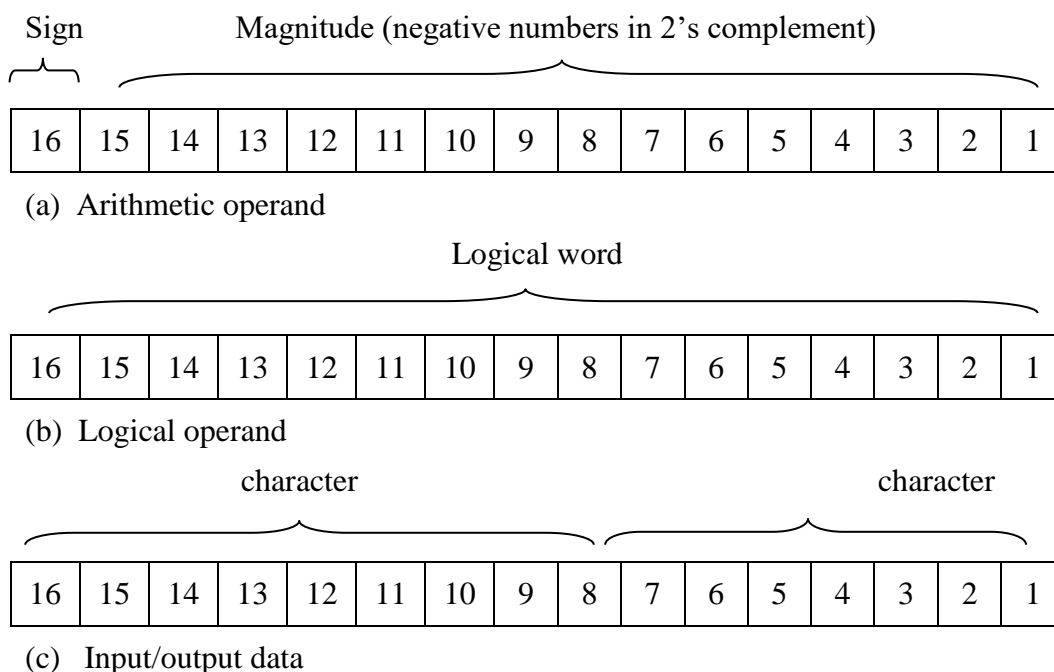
Sign Magnitude (negative numbers in 2's complement)

| 16 | 15 | 14 | 13 | 12 | 11 | 10 | 9 | 8 | 7 | 6 | 5 | 4 | 3 | 2 | 1 |
|---|---|---|---|---|---|---|---|---|---|---|---|---|---|---|---|

(a) Arithmetic operand

Logical word

| 16 | 15 | 14 | 13 | 12 | 11 | 10 | 9 | 8 | 7 | 6 | 5 | 4 | 3 | 2 | 1 |
|---|---|---|---|---|---|---|---|---|---|---|---|---|---|---|---|

(b) Logical operand

character character

| 16 | 15 | 14 | 13 | 12 | 11 | 10 | 9 | 8 | 7 | 6 | 5 | 4 | 3 | 2 | 1 |
|---|---|---|---|---|---|---|---|---|---|---|---|---|---|---|---|

(c) Input/output data